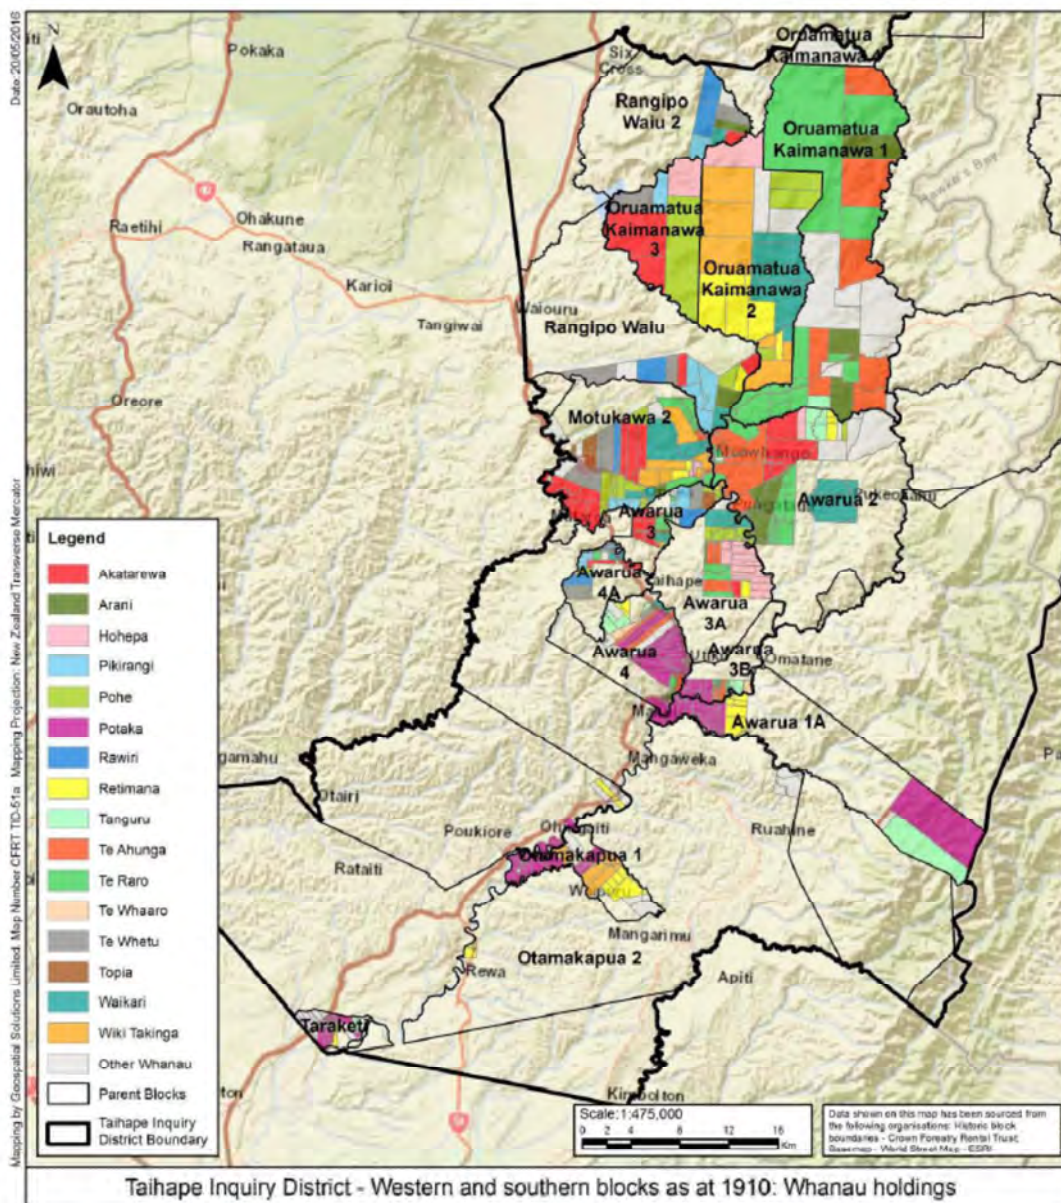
Date: 20/05/2016

N

Pokaka

Orautoha

Raetihi

Ohakune

Rangataua

Karioi

Tangiwai

Waiouru

Oreore

hiwi

Six Cross

Oruamatua Kaimanawa

Rangipo Waiu 2

Oruamatua Kaimanawa 1

Oruamatua Kaimanawa 3

Oruamatua Kaimanawa 2

Rangipo Waiu

Motukawa 2

Moawhango

Awarua 2

Awarua 3

Awarua 4A

Taihape

Awarua 3A

Awarua 4

Awarua 3B

Omatane

Awarua 1A

Mangaweka

Otairi

Poukiore

Ratatiti

Otamakapua 1

Mangarimu

Otamakapua 2

Rewa

Ruahine

Apiti

Taraketi

Kimbolton

Legend

Akatarewa

Arani

Hohepa

Pikirangi

Pohe

Potaka

Rawiri

Retimana

Tanguru

Te Ahunga

Te Raro

Te Whaaro

Te Whetu

Topia

Waikari

Wiki Takinga

Other Whanau

Parent Blocks

Taihape Inquiry District Boundary

Scale: 1:475,000

0 2 4 8 12 16 Km

Data shown on this map has been sourced from the following organisations: Historic block boundaries - Crown Forestry Rental Trust; Basemap - World Street Map - ESRI

Mapping by Geospatial Solutions Limited. Map Number CFRT TID-51a. Mapping Projection: New Zealand Transverse Mercator

Taihape Inquiry District - Western and southern blocks as at 1910: Whanau holdings